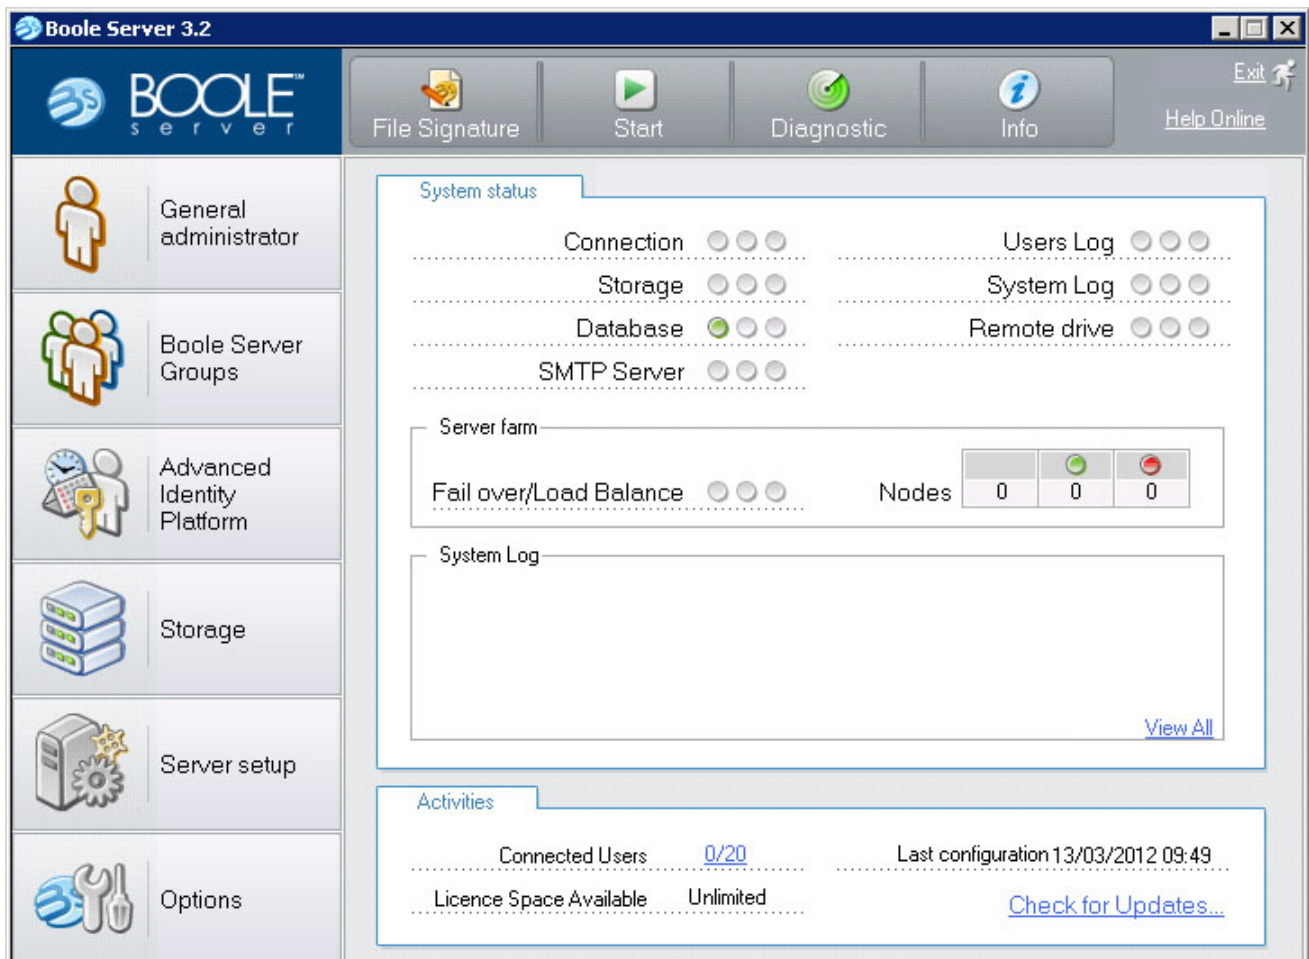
Boole Server 3.2

BOOLE™ server

File Signature
Start
Diagnostic
Info

Exit
Help Online

General administrator
Boole Server Groups
Advanced Identity Platform
Storage
Server setup
Options

System status

Connection
Storage
Database
SMTP Server
Users Log
System Log
Remote drive

Server farm

Fail over/Load Balance
Nodes

|   |   |   |
|---|---|---|
| 0 | 0 | 0 |

System Log

View All

Activities

Connected Users 0/20
Licence Space Available Unlimited
Last configuration 13/03/2012 09:49
Check for Updates...